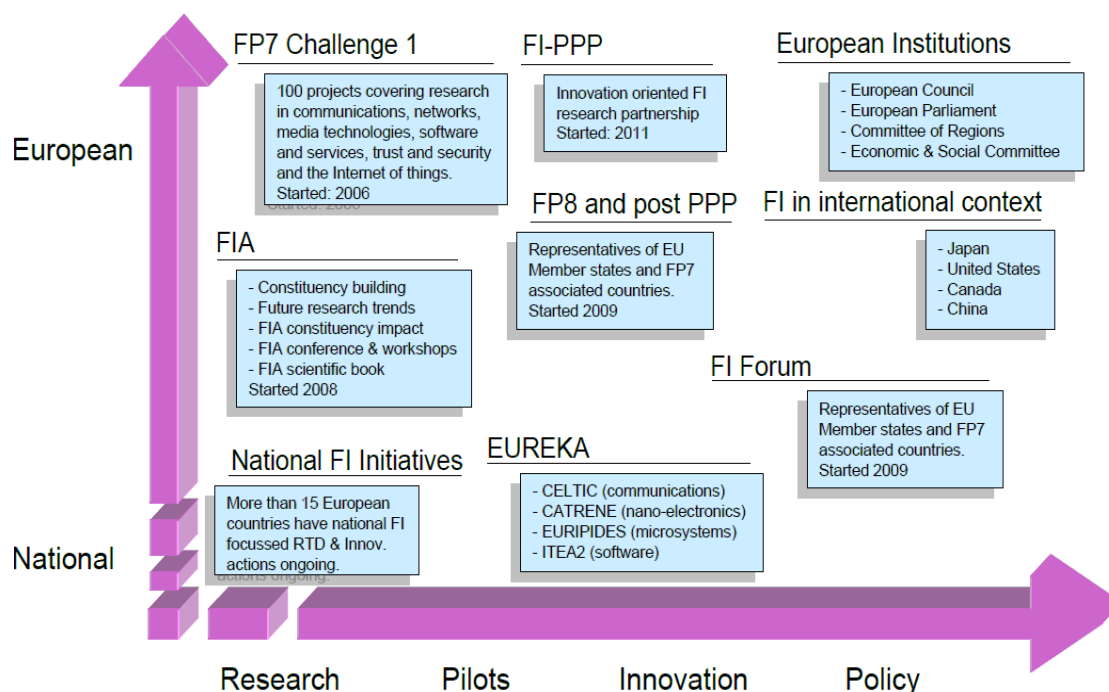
European

National

FP7 Challenge 1

100 projects covering research in communications, networks, media technologies, software and services, trust and security and the Internet of things. Started: 2006

FI-PPP

Innovation oriented FI research partnership Started: 2011

European Institutions

- European Council
- European Parliament
- Committee of Regions
- Economic & Social Committee

FP8 and post PPP

Representatives of EU Member states and FP7 associated countries. Started 2009

FI in international context

- Japan
- United States
- Canada
- China

FIA

- Constituency building
- Future research trends
- FIA constituency impact
- FIA conference & workshops
- FIA scientific book
Started 2008

FI Forum

Representatives of EU Member states and FP7 associated countries. Started 2009

National FI Initiatives

More than 15 European countries have national FI focussed RTD & Innov. actions ongoing.

EUREKA

- CELTIC (communications)
- CATRENE (nano-electronics)
- EURIPIDES (microsystems)
- ITEA2 (software)

Research Pilots Innovation Policy